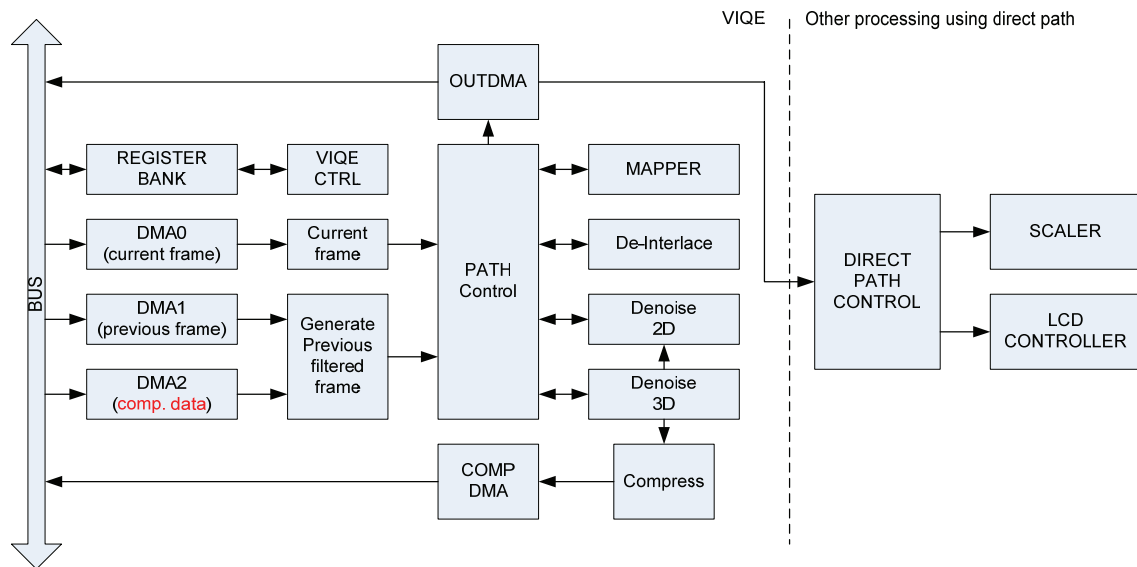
VIQE
Other processing using direct path

BUS

OUTDMA

REGISTER BANK
VIQE CTRL
MAPPER

DMA0 (current frame)
Current frame
De-Interlace

PATH Control

DMA1 (previous frame)
Generate Previous filtered frame
Denoise 2D

DMA2 (comp. data)
Denoise 3D

COMP DMA
Compress

DIRECT PATH CONTROL
SCALER
LCD CONTROLLER